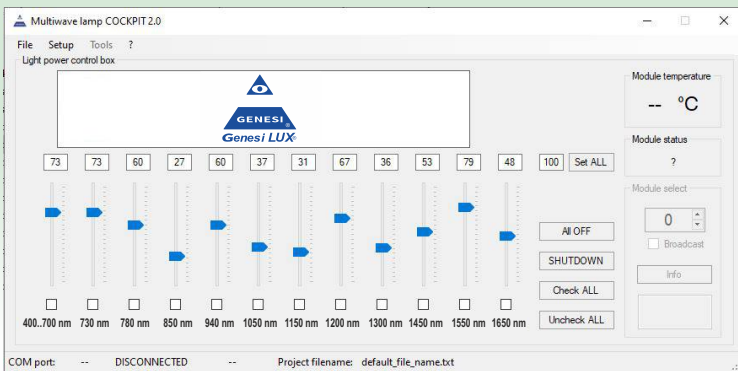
Multiwave lamp COCKPIT 2.0

File Setup Tools ?

Light power control box

GENESI
Genesi LUX

Module temperature

-- °C

Module status

?

Module select

0

Broadcast

Info

73 73 60 27 60 37 31 67 36 53 79 48 100 Set ALL

All OFF

SHUTDOWN

Check ALL

Uncheck ALL

400..700 nm 730 nm 780 nm 850 nm 940 nm 1050 nm 1150 nm 1200 nm 1300 nm 1450 nm 1550 nm 1650 nm

COM port: -- DISCONNECTED -- Project filename: default_file_name.txt